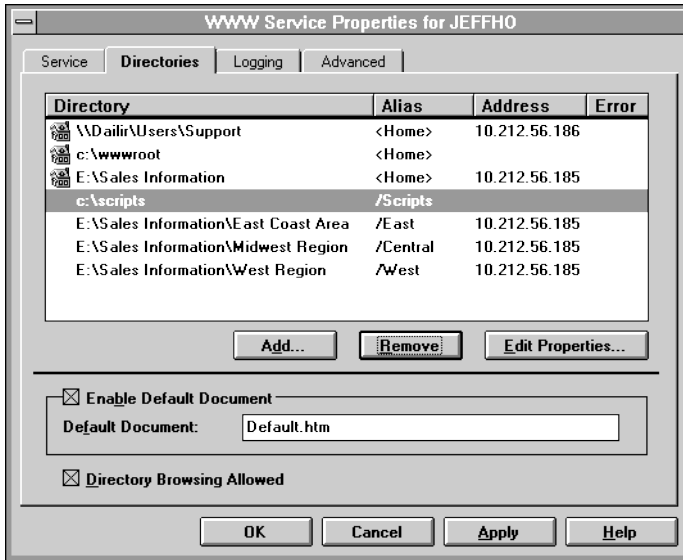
WWW Service Properties for JEFFHO

Service | Directories | Logging | Advanced

| Directory | Alias | Address | Error |
|---|---|---|---|
| \\Dailir\Users\Support | <Home> | 10.212.56.186 | |
| c:\wwwroot | <Home> | | |
| E:\Sales Information | <Home> | 10.212.56.185 | |
| c:\scripts | /Scripts | | |
| E:\Sales Information\East Coast Area | /East | 10.212.56.185 | |
| E:\Sales Information\Midwest Region | /Central | 10.212.56.185 | |
| E:\Sales Information\West Region | /West | 10.212.56.185 | |

Add... | Remove | Edit Properties...

☒ Enable Default Document

Default Document: Default.htm

☒ Directory Browsing Allowed

OK | Cancel | Apply | Help